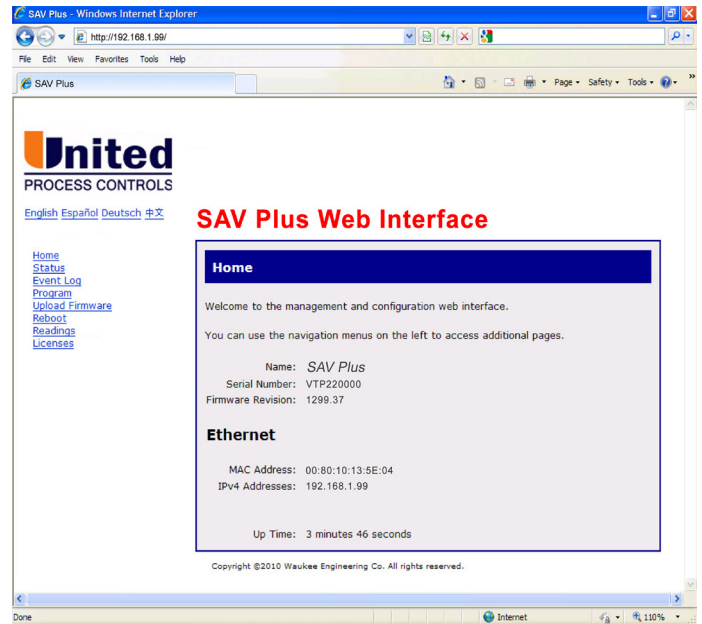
SAV Plus - Windows Internet Explorer

http://192.168.1.99/

File Edit View Favorites Tools Help

SAV Plus

Page ▾ Safety ▾ Tools ▾

United
PROCESS CONTROLS

English Español Deutsch 中文

SAV Plus Web Interface

Home
Status
Event Log
Program
Upload Firmware
Reboot
Readings
Licenses

Home

Welcome to the management and configuration web interface.

You can use the navigation menus on the left to access additional pages.

Name: SAV Plus
Serial Number: VTP220000
Firmware Revision: 1299.37

Ethernet

MAC Address: 00:80:10:13:5E:04
IPv4 Addresses: 192.168.1.99

Up Time: 3 minutes 46 seconds

Copyright ©2010 Waukee Engineering Co. All rights reserved.

Done

Internet

110%